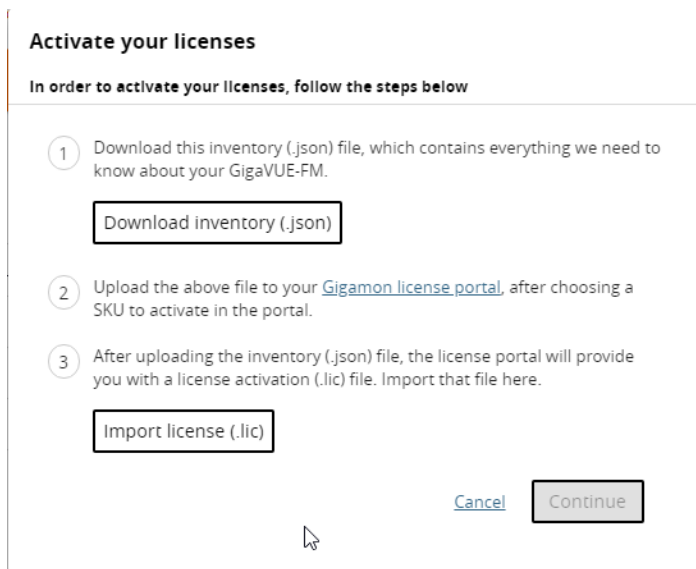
Activate your licenses

In order to activate your licenses, follow the steps below

1 Download this inventory (.json) file, which contains everything we need to know about your GigaVUE-FM.

Download inventory (.json)

2 Upload the above file to your Gigamon license portal, after choosing a SKU to activate in the portal.

3 After uploading the inventory (.json) file, the license portal will provide you with a license activation (.lic) file. Import that file here.

Import license (.lic)

Cancel Continue